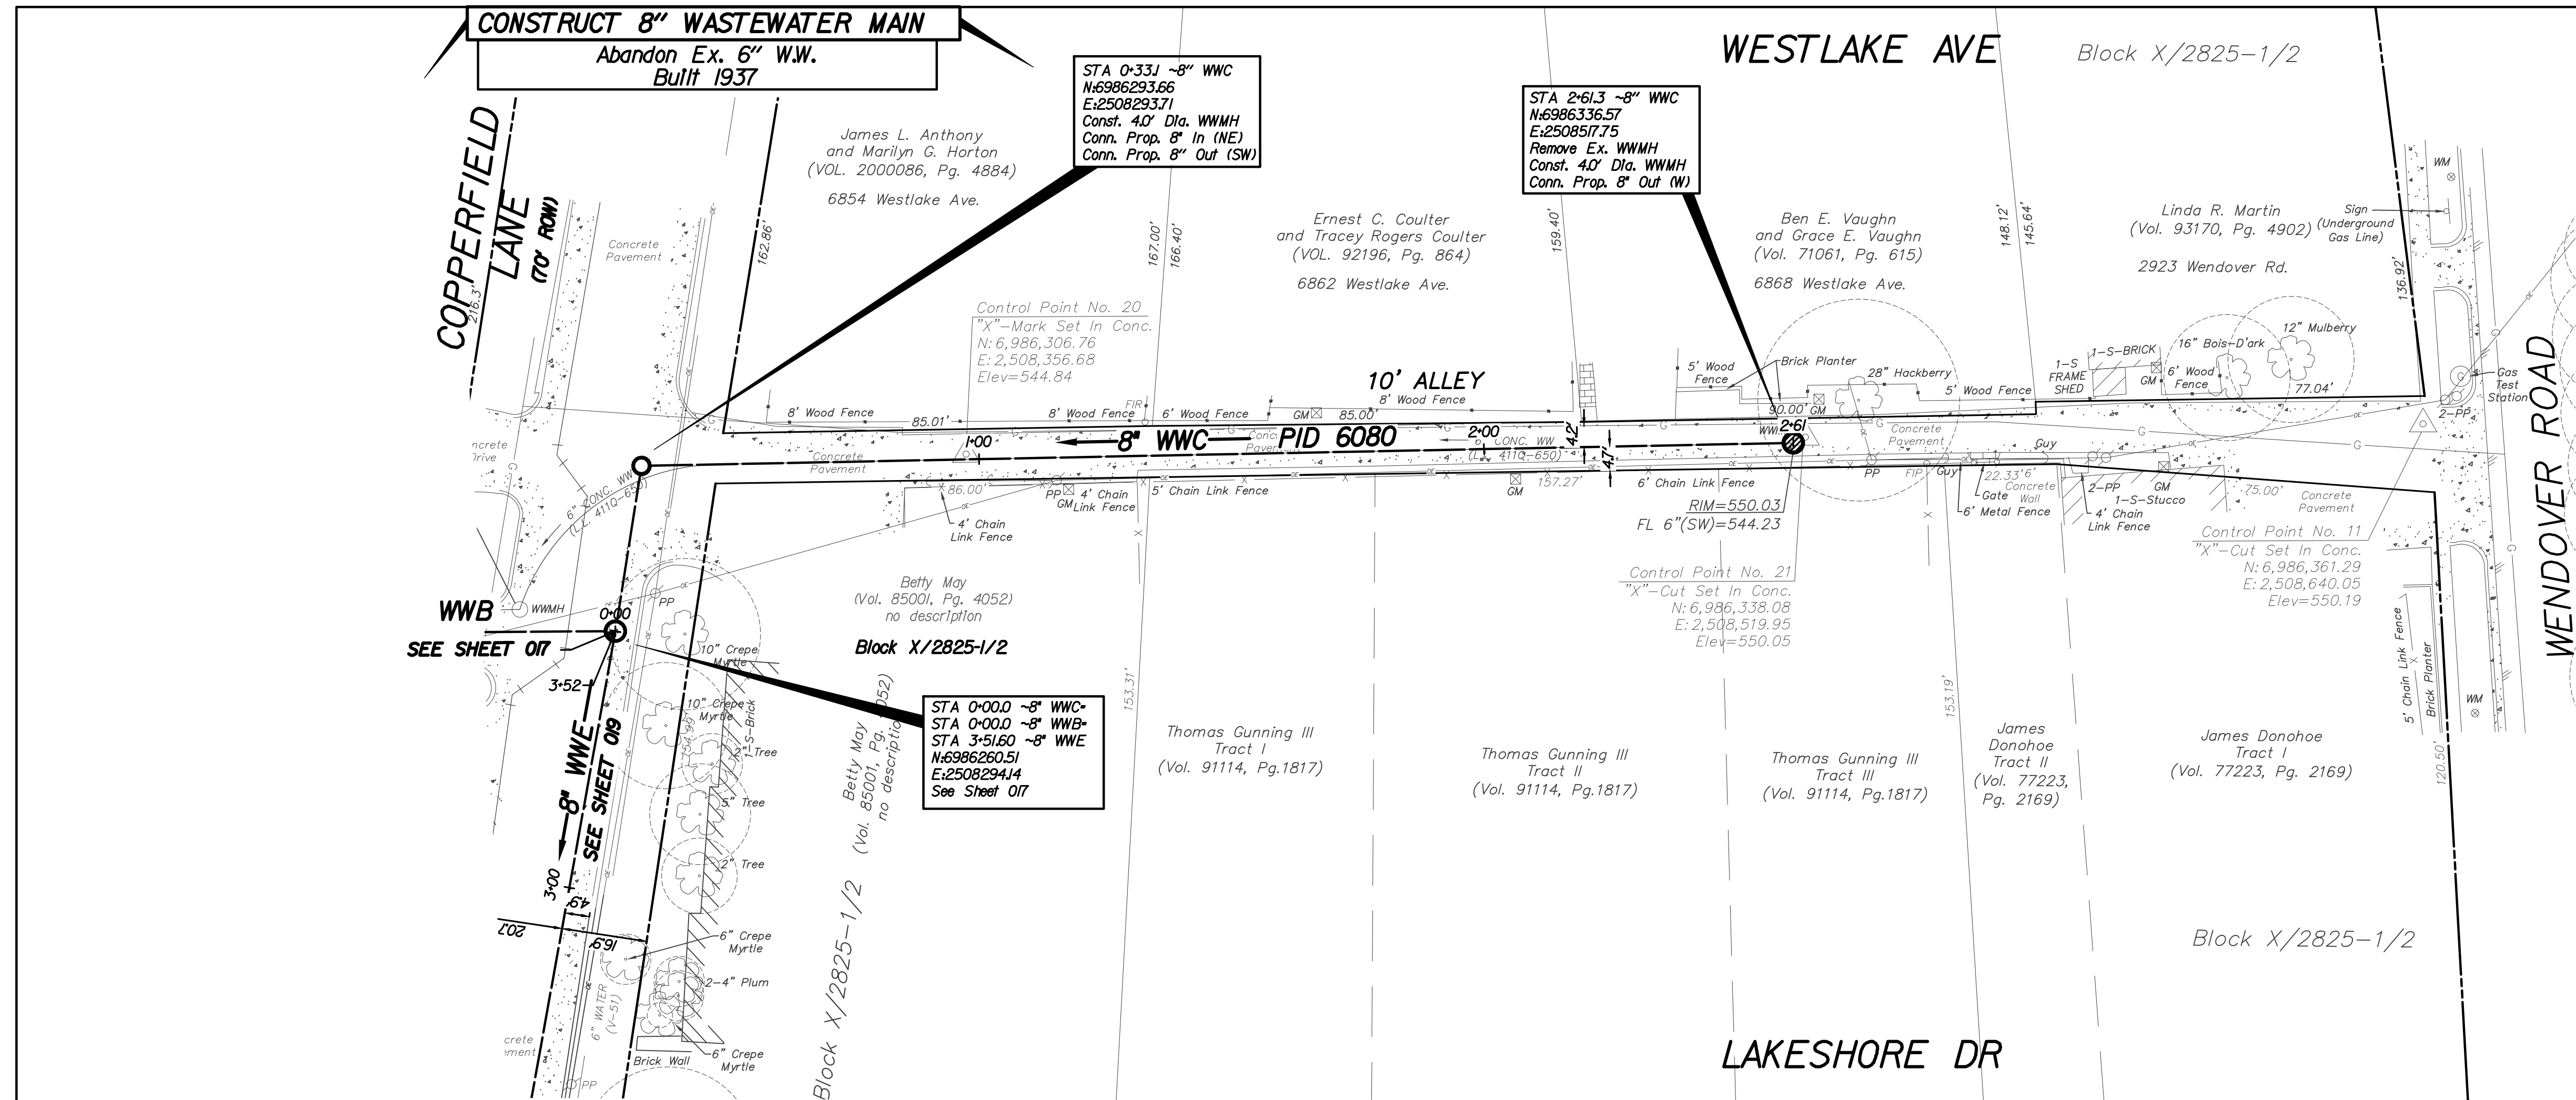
CONSTRUCT 8" WASTEWATER MAIN
Abandon Ex. 6" W.W.
Built 1937

STA 0+33.1 ~8" WWC
N:6986293.66
E:2508293.71
Const. 4.0' Dia. WWMH
Conn. Prop. 8" In (NE)
Conn. Prop. 8" Out (SW)

WESTLAKE AVE
Block X/2825-1/2

STA 2+61.3 ~8" WWC
N:6986336.57
E:2508517.75
Remove Ex. WWMH
Const. 4.0' Dia. WWMH
Conn. Prop. 8" Out (W)

COPPERFIELD LANE
(70' ROW)
216.3'
Concrete Pavement
162.86'

James L. Anthony
and Marilyn G. Horton
(VOL. 2000086, Pg. 4884)
6854 Westlake Ave.

167.00'
166.40'

Ernest C. Coulter
and Tracey Rogers Coulter
(VOL. 92196, Pg. 864)
6862 Westlake Ave.

159.40'

Ben E. Vaughn
and Grace E. Vaughn
(Vol. 71061, Pg. 615)
6868 Westlake Ave.

148.12'
145.64'

Linda R. Martin
(Vol. 93170, Pg. 4902)
2923 Wendover Rd.
Sign
(Underground Gas Line)
WM
136.92'

Control Point No. 20
"X"-Mark Set In Conc.
N: 6,986,306.76
E: 2,508,356.68
Elev=544.84

10' ALLEY
8' Wood Fence
8' Wood Fence
85.01'
8' Wood Fence
FIR
6' Wood Fence
GM
85.00'
5' Wood Fence
Brick Planter
28" Hackberry
1-S FRAME SHED
1-S-BRICK
GM
16" Bois-D'ark
6' Wood Fence
12" Mulberry
77.04'
5' Wood Fence
90.00'
GM
Gas Test Station
2-PP

WENDOVER ROAD

ncrete Drive
WW
6" CONC. WW
(L. 4110-650)
1+00
8" WWC
PID 6080
Conc. Pave.
2+00
CONC. WW
(L. 4110-650)
4.2'
4.7'
WWMH
2+61
Concrete Pavement
G
Guy
Concrete Pavement
86.00'
PP
GM
4' Chain Link Fence
5' Chain Link Fence
4' Chain Link Fence
GM
157.27'
6' Chain Link Fence
RIM=550.03
FL 6"(SW)=544.23
PP
FIP
Guy
22.33'6'
Gate
Concrete Wall
6' Metal Fence
2-PP
GM
1-S-Stucco
4' Chain Link Fence
75.00'
Concrete Pavement

Control Point No. 11
"X"-Cut Set In Conc.
N: 6,986,361.29
E: 2,508,640.05
Elev=550.19

Control Point No. 21
"X"-Cut Set In Conc.
N: 6,986,338.08
E: 2,508,519.95
Elev=550.05

WWB
WWMH
0+00
PP
SEE SHEET 017
3+52
Betty May
(Vol. 85001, Pg. 4052)
no description
Block X/2825-1/2

10" Crepe Myrtle
10" Crepe Myrtle
1-S-Brick
2" Tree
5" Tree
2" Tree
54.99'

STA 0+00.0 ~8" WWC-
STA 0+00.0 ~8" WWB-
STA 3+51.60 ~8" WWE
N:6986260.51
E:2508294.14
See Sheet 017

8" WWE
SEE SHEET 019
3+00
4.9'
20.2'
16.9'
Betty May
(Vol. 85001, Pg. 4052)
no description
Block X/2825-1/2
6" Crepe Myrtle
2-4" Plum
6" WATER (V-51)
Brick Wall
6" Crepe Myrtle
crete ement
PP

153.31'
Thomas Gunning III
Tract I
(Vol. 91114, Pg.1817)

Thomas Gunning III
Tract II
(Vol. 91114, Pg.1817)

153.19'
Thomas Gunning III
Tract III
(Vol. 91114, Pg.1817)

James
Donohoe
Tract II
(Vol. 77223,
Pg. 2169)

James Donohoe
Tract I
(Vol. 77223, Pg. 2169)

5' Chain Link Fence
Brick Planter
WM
120.50'

Block X/2825-1/2

LAKESHORE DR